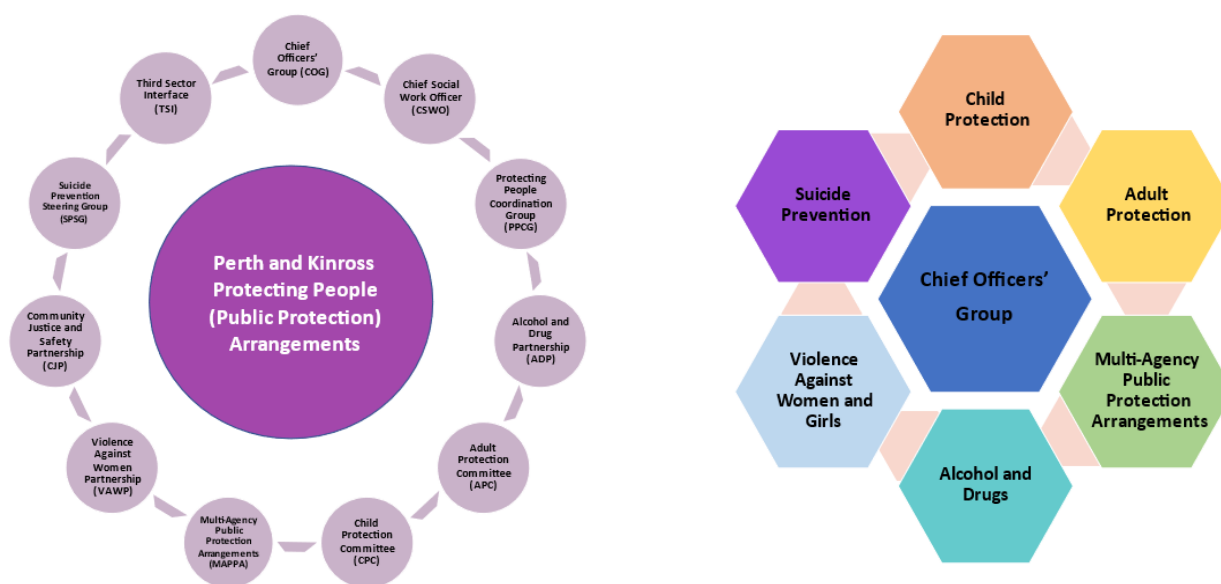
Perth and Kinross Protecting People (Public Protection) Arrangements

Chief Officers' Group (COG)

Chief Social Work Officer (CSWO)

Protecting People Coordination Group (PPCG)

Alcohol and Drug Partnership (ADP)

Adult Protection Committee (APC)

Child Protection Committee (CPC)

Multi-Agency Public Protection Arrangements (MAPPA)

Violence Against Women Partnership (VAWP)

Community Justice and Safety Partnership (CJP)

Suicide Prevention Steering Group (SPSG)

Third Sector Interface (TSI)

Chief Officers' Group

Child Protection

Adult Protection

Multi-Agency Public Protection Arrangements

Alcohol and Drugs

Violence Against Women and Girls

Suicide Prevention